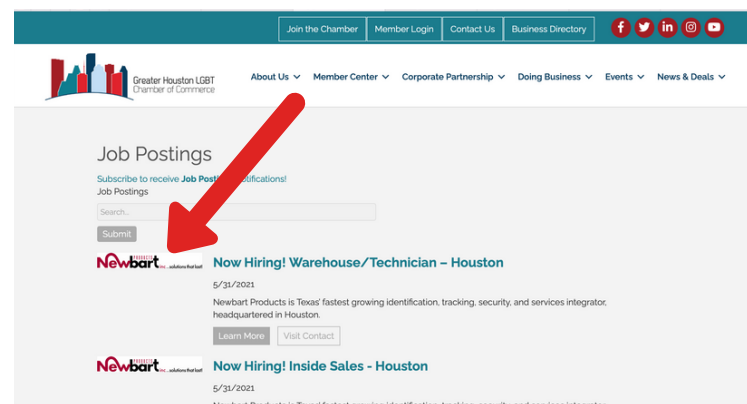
Join the Chamber | Member Login | Contact Us | Business Directory

Greater Houston LGBT Chamber of Commerce

About Us | Member Center | Corporate Partnership | Doing Business | Events | News & Deals

Job Postings

Subscribe to receive Job Posti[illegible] notifications!

Job Postings

Search...

Submit

Newbart PRODUCTS INC. ...solutions that last!

Now Hiring! Warehouse/Technician – Houston

5/31/2021

Newbart Products is Texas' fastest growing identification, tracking, security, and services integrator, headquartered in Houston.

Learn More | Visit Contact

Newbart PRODUCTS INC. ...solutions that last!

Now Hiring! Inside Sales - Houston

5/31/2021

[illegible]